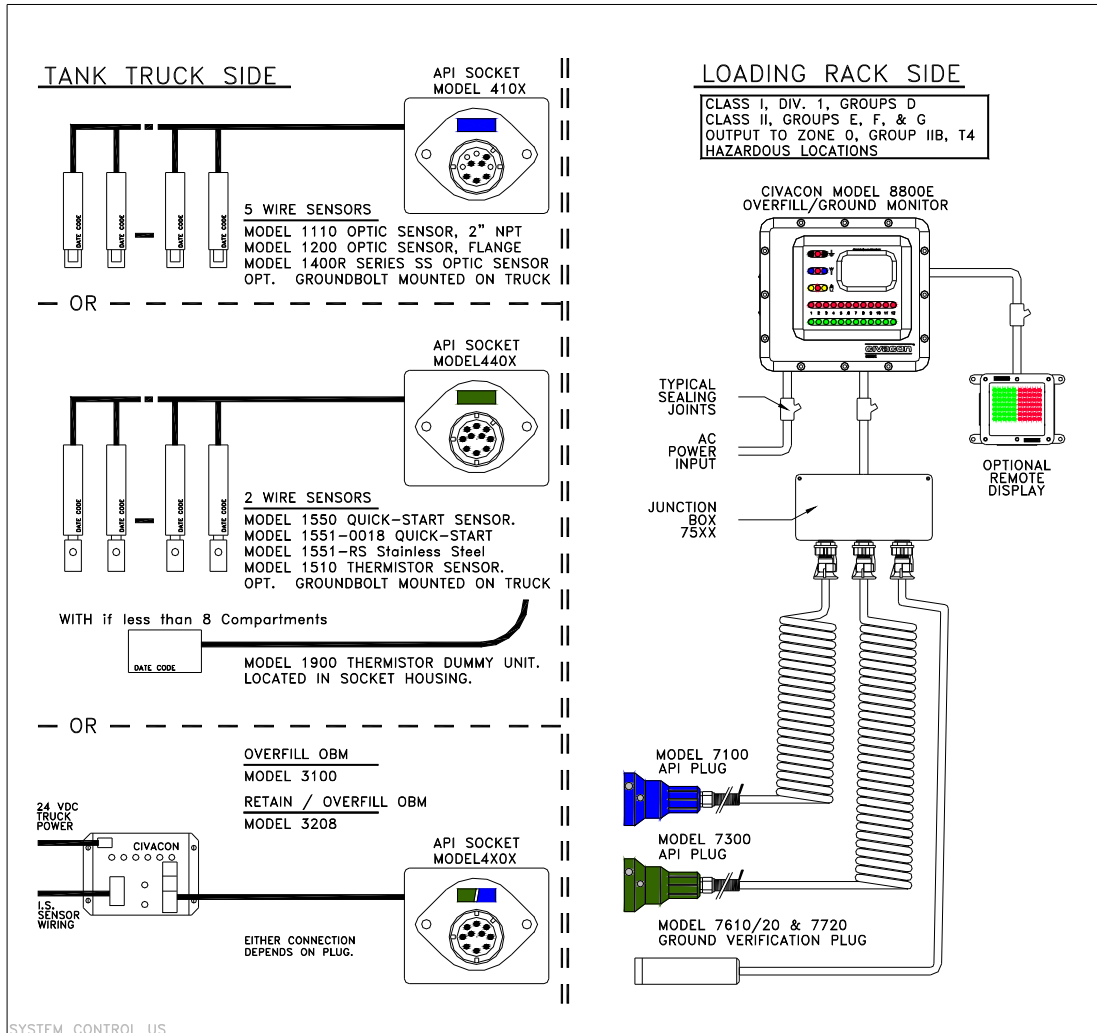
TANK TRUCK SIDE

API SOCKET
MODEL 410X

DATE CODE DATE CODE DATE CODE DATE CODE

5 WIRE SENSORS
MODEL 1110 OPTIC SENSOR, 2" NPT
MODEL 1200 OPTIC SENSOR, FLANGE
MODEL 1400R SERIES SS OPTIC SENSOR
OPT. GROUNDBOLT MOUNTED ON TRUCK

— OR

API SOCKET
MODEL440X

DATE CODE DATE CODE DATE CODE DATE CODE

2 WIRE SENSORS
MODEL 1550 QUICK-START SENSOR.
MODEL 1551-0018 QUICK-START
MODEL 1551-RS Stainless Steel
MODEL 1510 THERMISTOR SENSOR.
OPT. GROUNDBOLT MOUNTED ON TRUCK

WITH if less than 8 Compartments

DATE CODE

MODEL 1900 THERMISTOR DUMMY UNIT.
LOCATED IN SOCKET HOUSING.

— OR

OVERFILL OBM
MODEL 3100
RETAIN / OVERFILL OBM
MODEL 3208

24 VDC
TRUCK
POWER

CIVACON

I.S.
SENSOR
WIRING

API SOCKET
MODEL4X0X

EITHER CONNECTION
DEPENDS ON PLUG.

LOADING RACK SIDE

CLASS I, DIV. 1, GROUPS D
CLASS II, GROUPS E, F, & G
OUTPUT TO ZONE 0, GROUP IIB, T4
HAZARDOUS LOCATIONS

CIVACON MODEL 8800E
OVERFILL/GROUND MONITOR

1 2 3 4 5 6 7 8 9 10 11 12

civacon

TYPICAL
SEALING
JOINTS

AC
POWER
INPUT

OPTIONAL
REMOTE
DISPLAY

JUNCTION
BOX
75XX

MODEL 7100
API PLUG

MODEL 7300
API PLUG

MODEL 7610/20 & 7720
GROUND VERIFICATION PLUG

SYSTEM CONTROL US